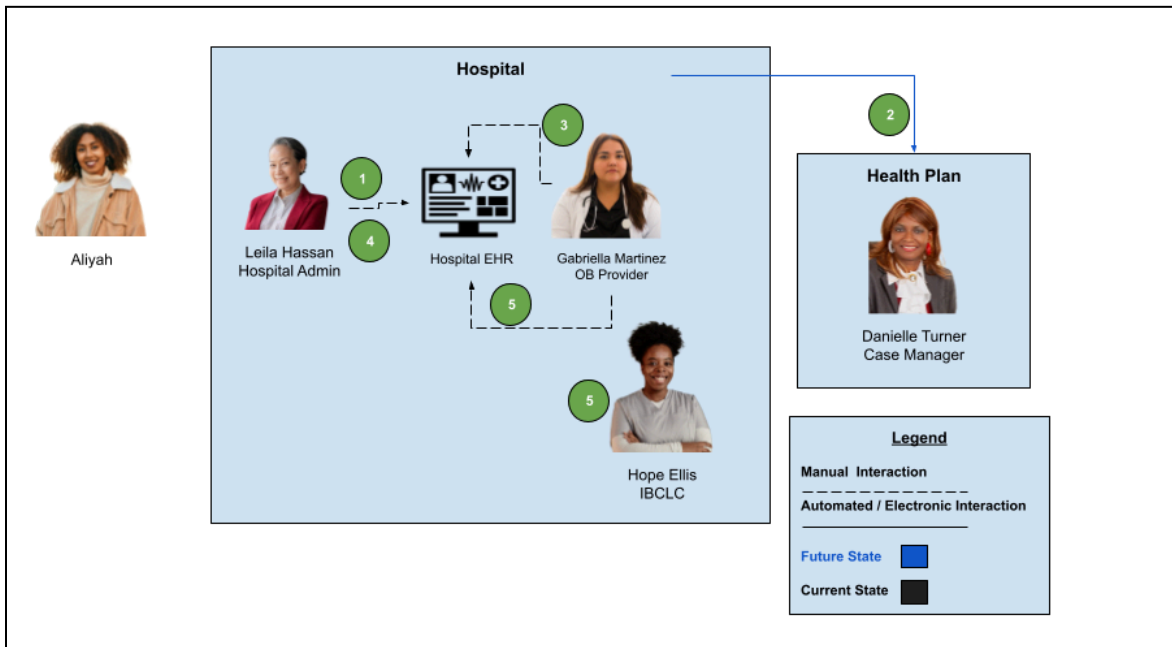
Hospital

2

3

Aliyah

1

Leila Hassan
Hospital Admin

4

Hospital EHR

Gabriella Martinez
OB Provider

Health Plan

Danielle Turner
Case Manager

5

5

Hope Ellis
IBCLC

Legend

Manual Interaction

Automated / Electronic Interaction

Future State

Current State